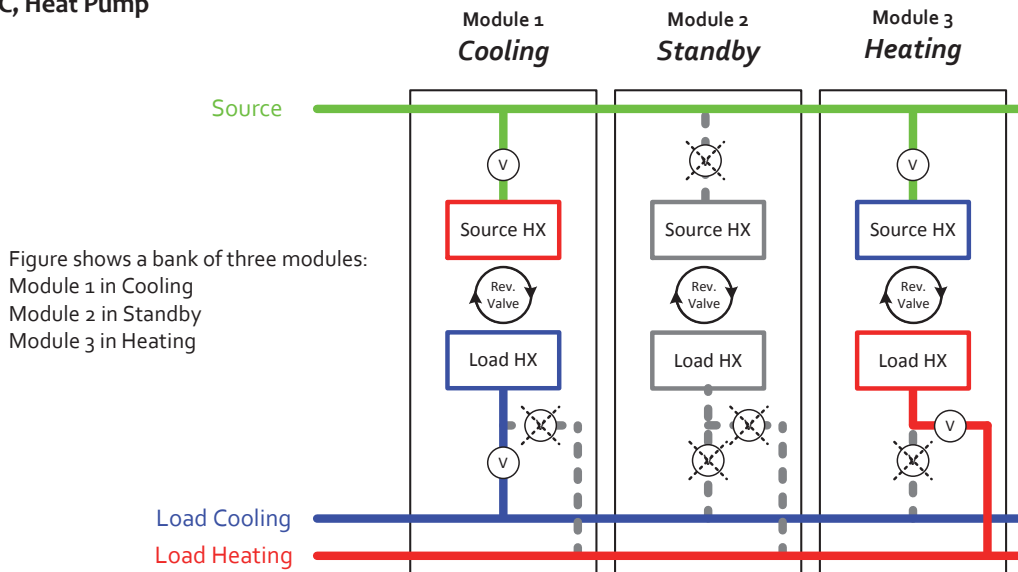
C, Heat Pump

Module 1
Cooling

Module 2
Standby

Module 3
Heating

Source

V

Source HX

Rev.
Valve

Load HX

V

Source HX

Rev.
Valve

Load HX

V

Source HX

Rev.
Valve

Load HX

V

Figure shows a bank of three modules:
Module 1 in Cooling
Module 2 in Standby
Module 3 in Heating

Load Cooling

Load Heating